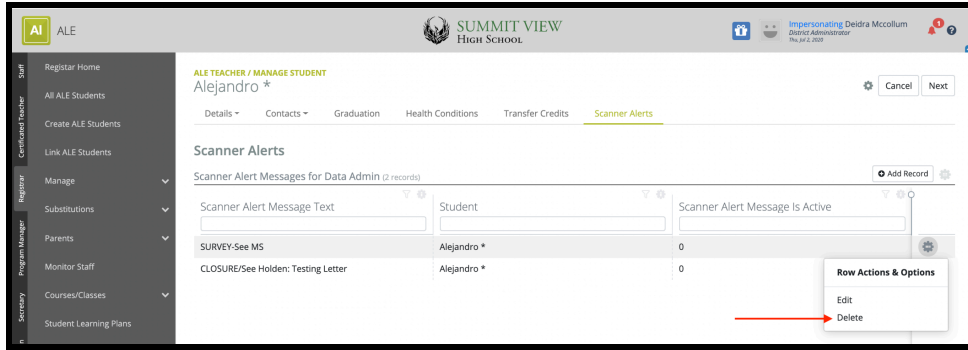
AI ALE

SUMMIT VIEW
HIGH SCHOOL

Impersonating Deidra Mccollum
District Administrator
Thu, Jul 2, 2020

1

Staff
Certificated Teacher
Registrar
Program Manager
Secretary

Registar Home
All ALE Students
Create ALE Students
Link ALE Students
Manage
Substitutions
Parents
Monitor Staff
Courses/Classes
Student Learning Plans

ALE TEACHER / MANAGE STUDENT
Alejandro *

Cancel Next

Details Contacts Graduation Health Conditions Transfer Credits Scanner Alerts

Scanner Alerts

Scanner Alert Messages for Data Admin (2 records)

Add Record

| Scanner Alert Message Text | Student | Scanner Alert Message Is Active |
|---|---|---|
| SURVEY-See MS | Alejandro * | 0 |
| CLOSURE/See Holden: Testing Letter | Alejandro * | 0 |

Row Actions & Options
Edit
Delete